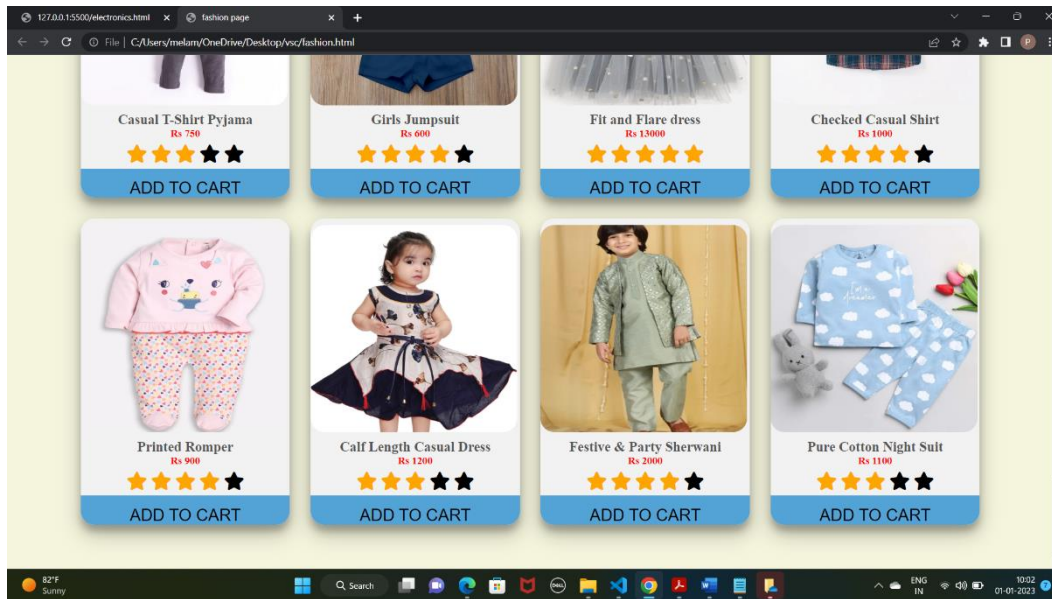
127.0.0.1:5500/electronics.html × fashion page × +

File | C:/Users/melam/OneDrive/Desktop/vsc/fashion.html

Casual T-Shirt Pyjama
Rs 750
ADD TO CART

Girls Jumpsuit
Rs 600
ADD TO CART

Fit and Flare dress
Rs 13000
ADD TO CART

Checked Casual Shirt
Rs 1000
ADD TO CART

Printed Romper
Rs 900
ADD TO CART

Calf Length Casual Dress
Rs 1200
ADD TO CART

Festive & Party Sherwani
Rs 2000
ADD TO CART

Pure Cotton Night Suit
Rs 1100
ADD TO CART

82°F
Sunny

Search

ENG
IN

10:02
01-01-2023